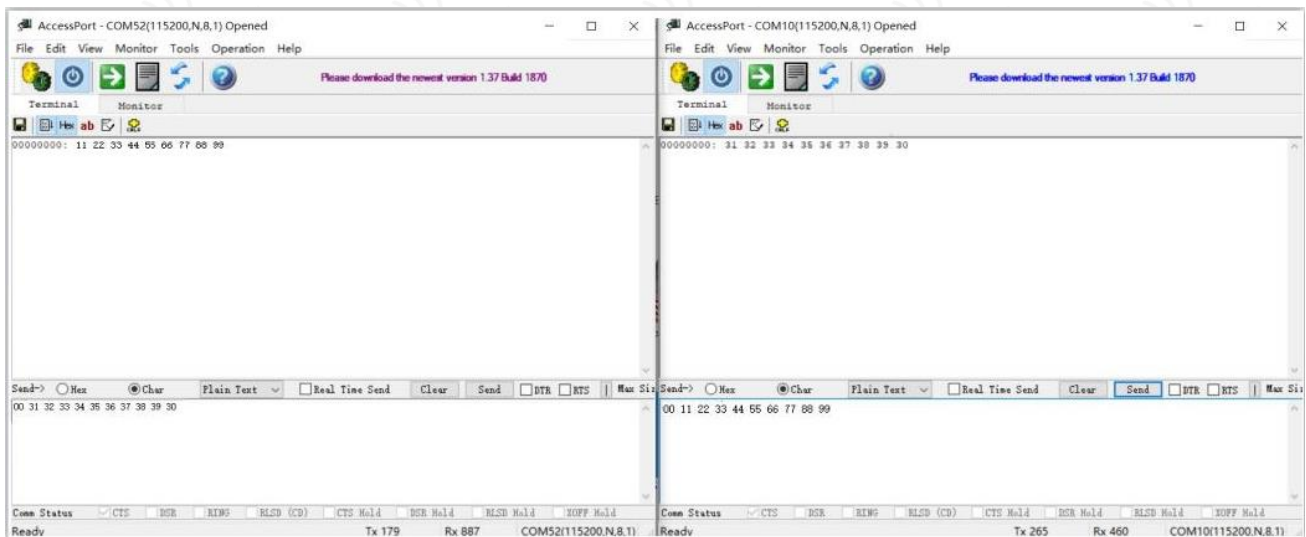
AccessPort - COM52(115200,N,8,1) Opened

File Edit View Monitor Tools Operation Help

Please download the newest version 1.37 Build 1870

Terminal Monitor

00000000: 11 22 33 44 55 66 77 88 99

Send-> Hex Char Plain Text Real Time Send Clear Send DTR RTS | Max Si

00 31 32 33 34 35 36 37 38 39 30

Comm Status CTS DSR RING RLSD (CD) CTS Hold DSR Hold RLSD Hold XOFF Hold

Ready Tx 179 Rx 887 COM52(115200,N,8,1)

AccessPort - COM10(115200,N,8,1) Opened

File Edit View Monitor Tools Operation Help

Please download the newest version 1.37 Build 1870

Terminal Monitor

00000000: 31 32 33 34 35 36 37 38 39 30

Send-> Hex Char Plain Text Real Time Send Clear Send DTR RTS | Max Si

00 11 22 33 44 55 66 77 88 99

Comm Status CTS DSR RING RLSD (CD) CTS Hold DSR Hold RLSD Hold XOFF Hold

Ready Tx 265 Rx 460 COM10(115200,N,8,1)